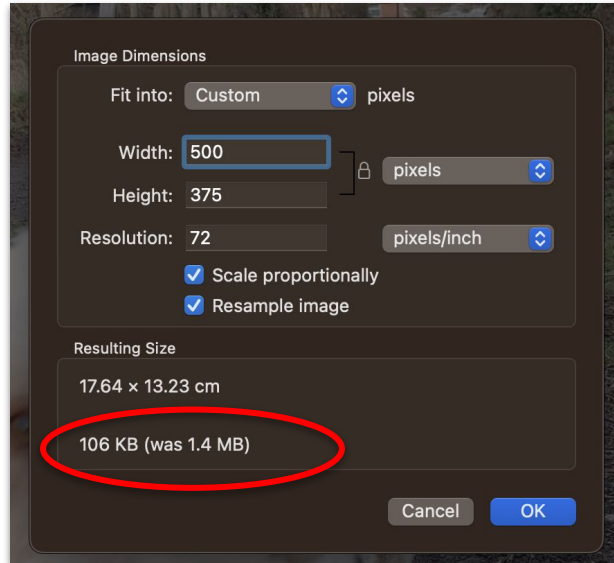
Image Dimensions

Fit into: Custom pixels

Width: 500

Height: 375

pixels

Resolution: 72

pixels/inch

Scale proportionally

Resample image

Resulting Size

17.64 × 13.23 cm

106 KB (was 1.4 MB)

Cancel

OK